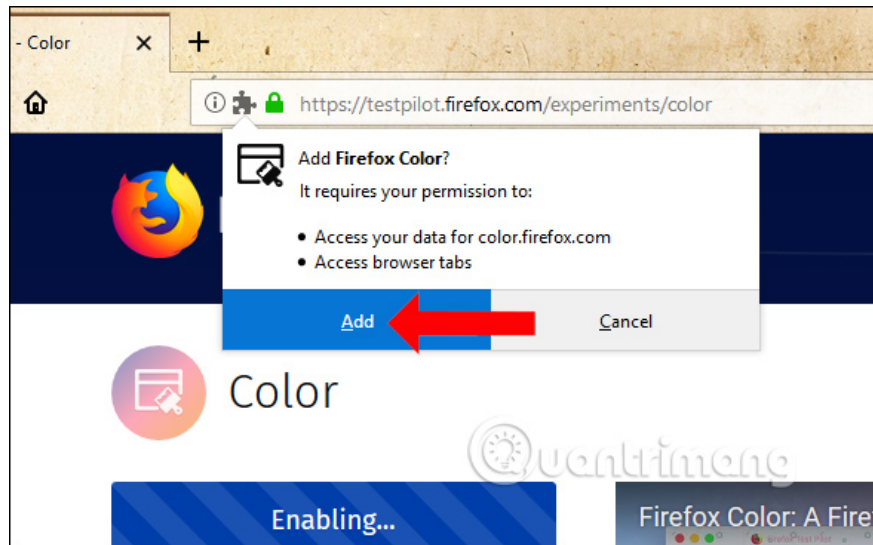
- Color ×

https://testpilot.firefox.com/experiments/color

Add **Firefox Color**?

It requires your permission to:

- Access your data for color.firefox.com
- Access browser tabs

Add

Cancel

Color

Quantrimang

Enabling...

Firefox Color: A Fire